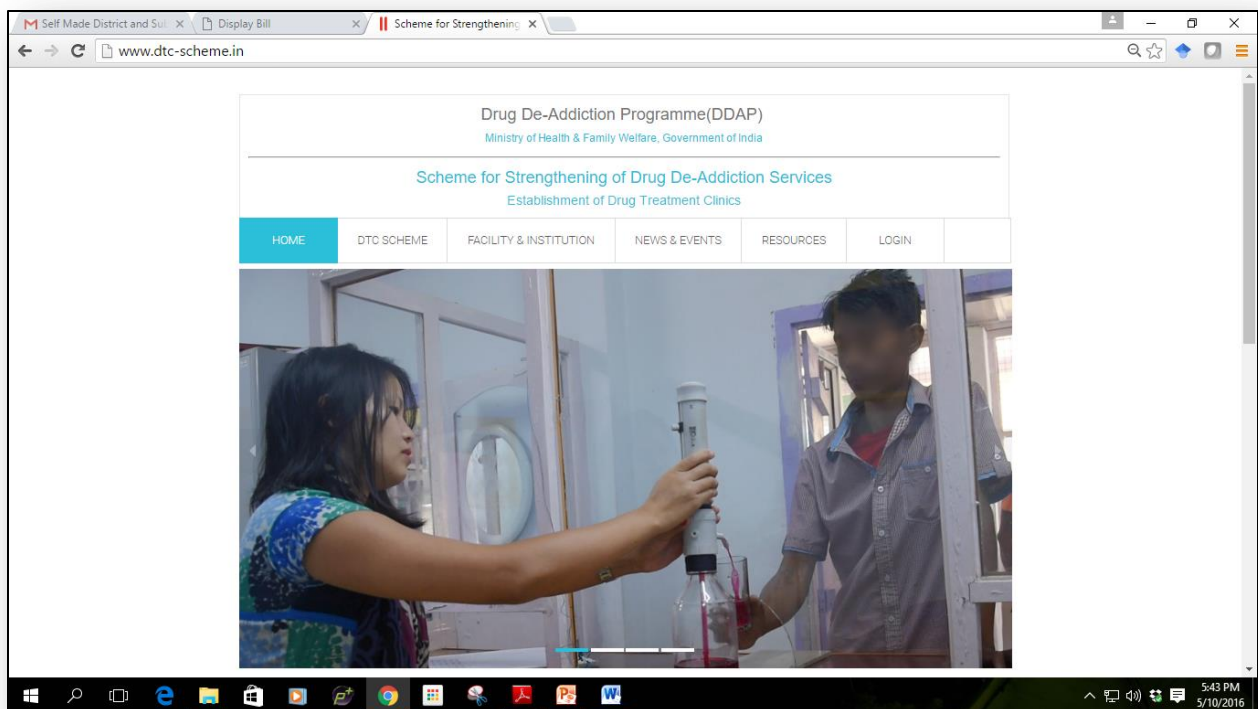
Self Made District and Sul ×
Display Bill ×
Scheme for Strengthening ×

www.dtc-scheme.in

Drug De-Addiction Programme(DDAP)
Ministry of Health & Family Welfare, Government of India

Scheme for Strengthening of Drug De-Addiction Services
Establishment of Drug Treatment Clinics

HOME | DTC SCHEME | FACILITY & INSTITUTION | NEWS & EVENTS | RESOURCES | LOGIN

5:43 PM
5/10/2016